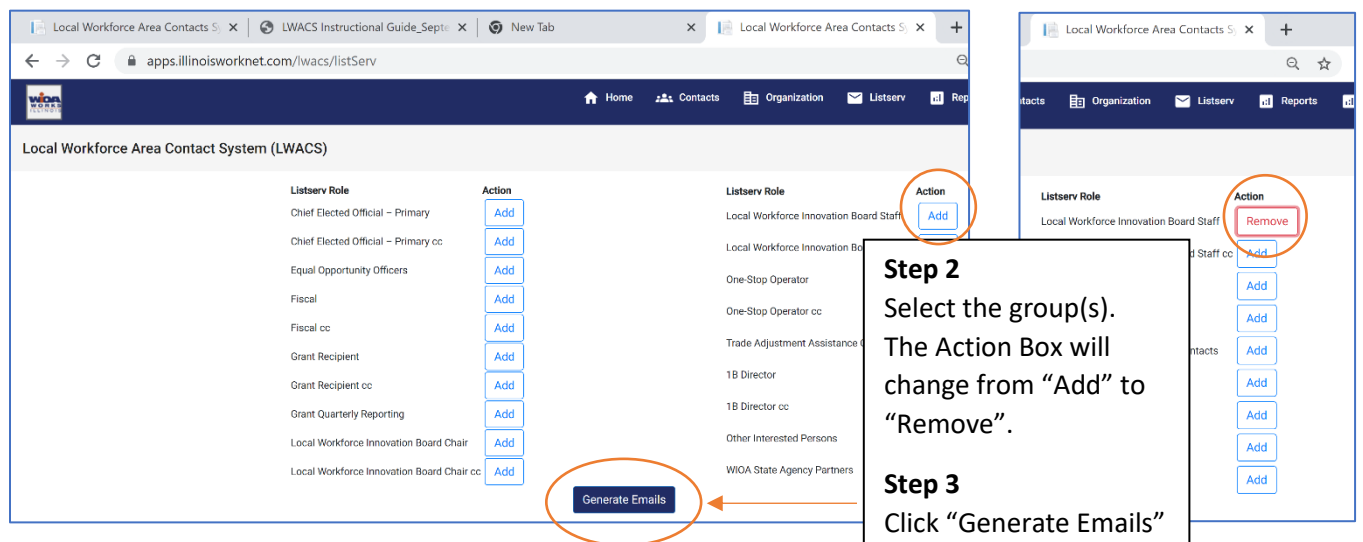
Local Workforce Area Contacts Sy ×
LWACS Instructional Guide_Septe ×
New Tab ×
Local Workforce Area Contacts Sy ×
+

apps.illinoisworknet.com/lwacs/listServ

WIOA WORKS ILLINOIS

Home
Contacts
Organization
Listserv
Rep

Local Workforce Area Contact System (LWACS)

| Listserv Role | Action |
|---|---|
| Chief Elected Official – Primary | Add |
| Chief Elected Official – Primary cc | Add |
| Equal Opportunity Officers | Add |
| Fiscal | Add |
| Fiscal cc | Add |
| Grant Recipient | Add |
| Grant Recipient cc | Add |
| Grant Quarterly Reporting | Add |
| Local Workforce Innovation Board Chair | Add |
| Local Workforce Innovation Board Chair cc | Add |

| Listserv Role | Action |
|---|---|
| Local Workforce Innovation Board Staff | Add |
| Local Workforce Innovation Bo | |
| One-Stop Operator | |
| One-Stop Operator cc | |
| Trade Adjustment Assistance C | |
| 1B Director | |
| 1B Director cc | |
| Other Interested Persons | |
| WIOA State Agency Partners | |

Generate Emails

Local Workforce Area Contacts Sy ×
+

ntacts
Organization
Listserv
Reports

| Listserv Role | Action |
|---|---|
| Local Workforce Innovation Board Staff | Remove |
| d Staff cc | Add |
| | Add |
| | Add |
| ntacts | Add |
| | Add |
| | Add |
| | Add |
| | Add |

Step 2
Select the group(s). The Action Box will change from “Add” to “Remove”.

Step 3
Click “Generate Emails”